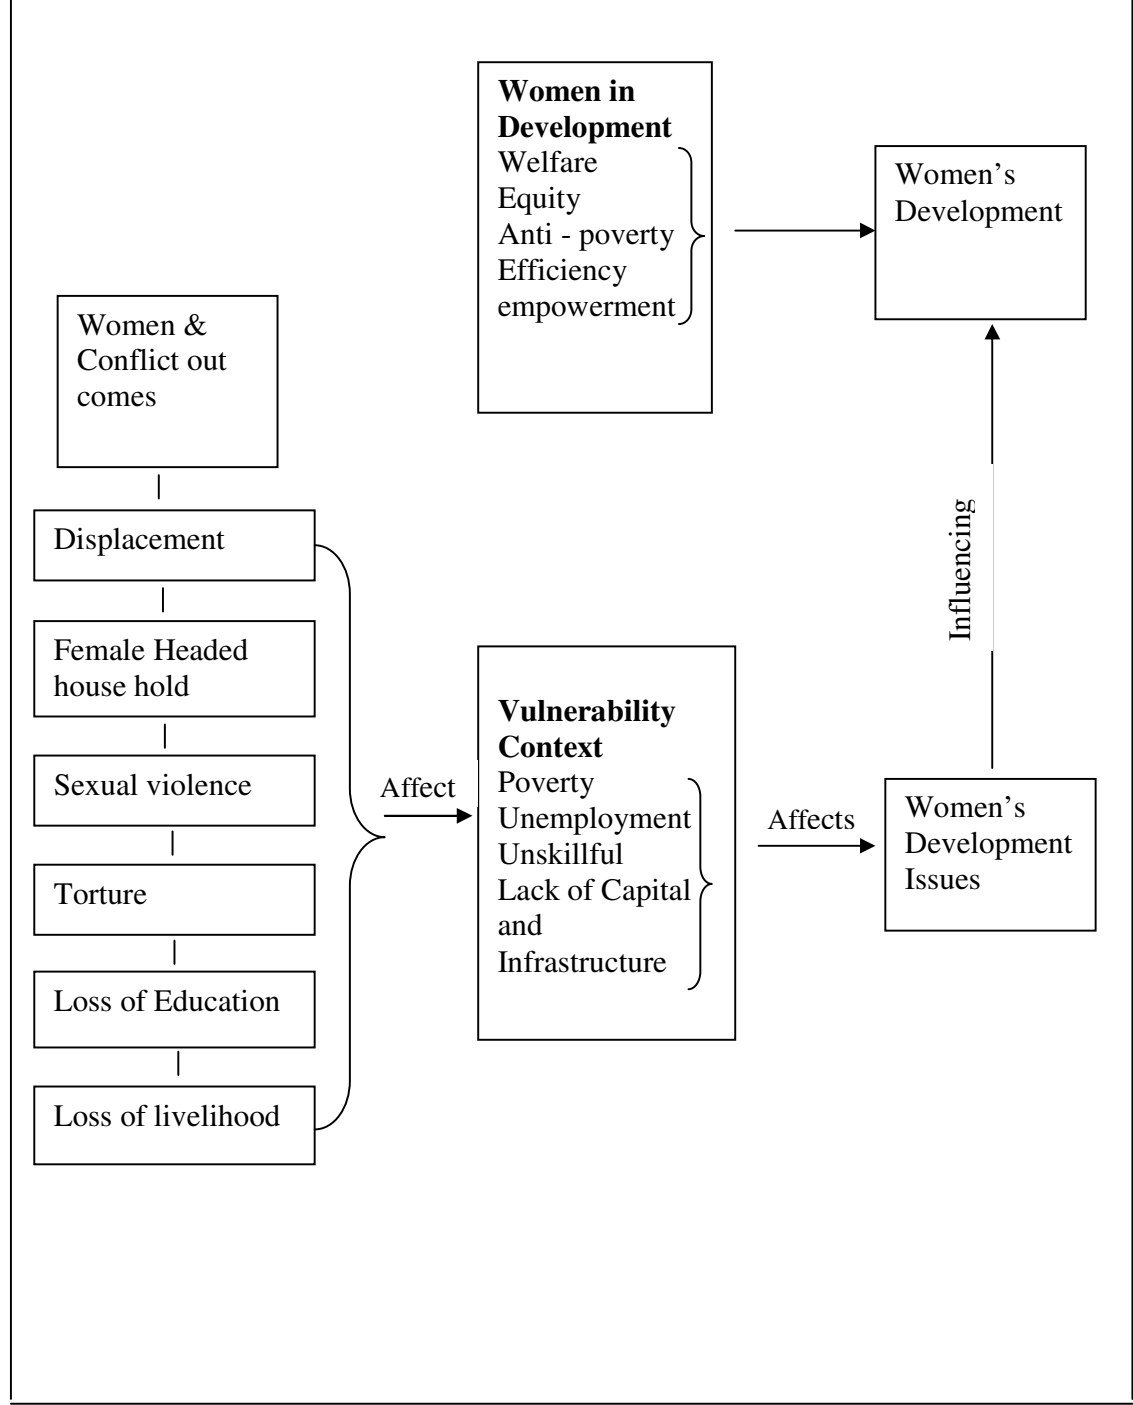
**Women in Development**
Welfare
Equity
Anti - poverty
Efficiency
empowerment

Women's Development

Women & Conflict out comes

Displacement

Female Headed house hold

Sexual violence

Torture

Loss of Education

Loss of livelihood

Affect

**Vulnerability Context**
Poverty
Unemployment
Unskillful
Lack of Capital and Infrastructure

Affects

Women's Development Issues

Influencing